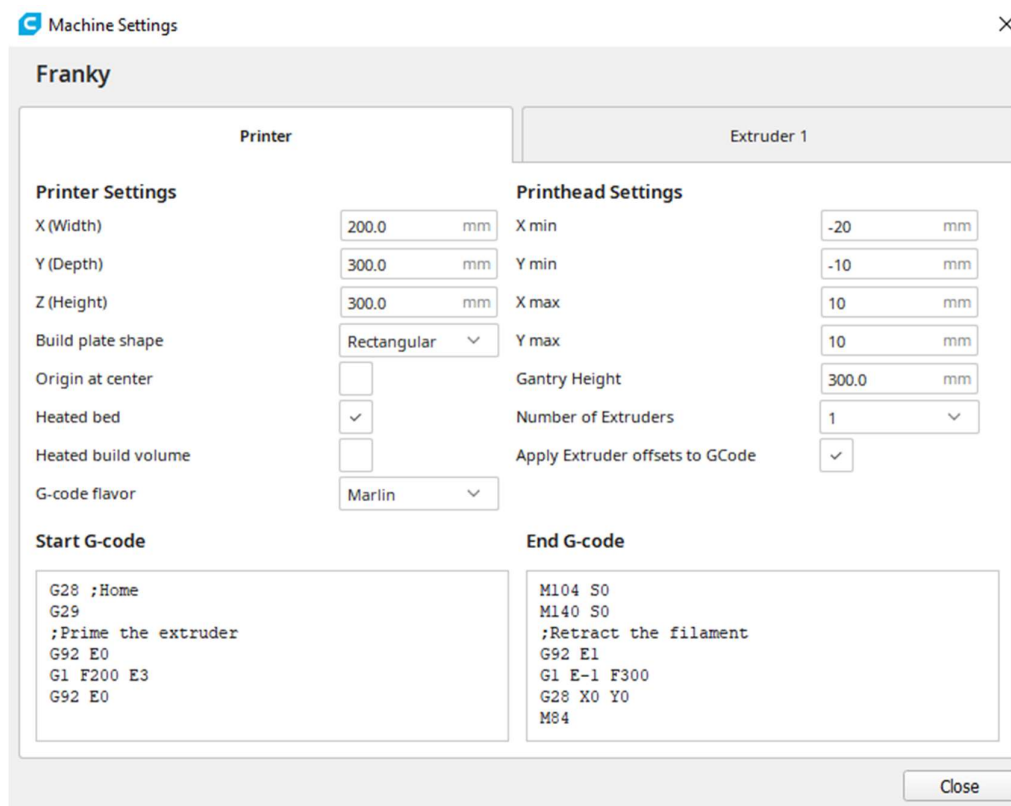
Machine Settings

Franky

Printer

Extruder 1

Printer Settings

X (Width) 200.0 mm

Y (Depth) 300.0 mm

Z (Height) 300.0 mm

Build plate shape Rectangular

Origin at center

Heated bed

Heated build volume

G-code flavor Marlin

Printhead Settings

X min -20 mm

Y min -10 mm

X max 10 mm

Y max 10 mm

Gantry Height 300.0 mm

Number of Extruders 1

Apply Extruder offsets to GCode

Start G-code

G28 ;Home
G29
;Prime the extruder
G92 E0
G1 F200 E3
G92 E0

End G-code

M104 S0
M140 S0
;Retract the filament
G92 E1
G1 E-1 F300
G28 X0 Y0
M84

Close